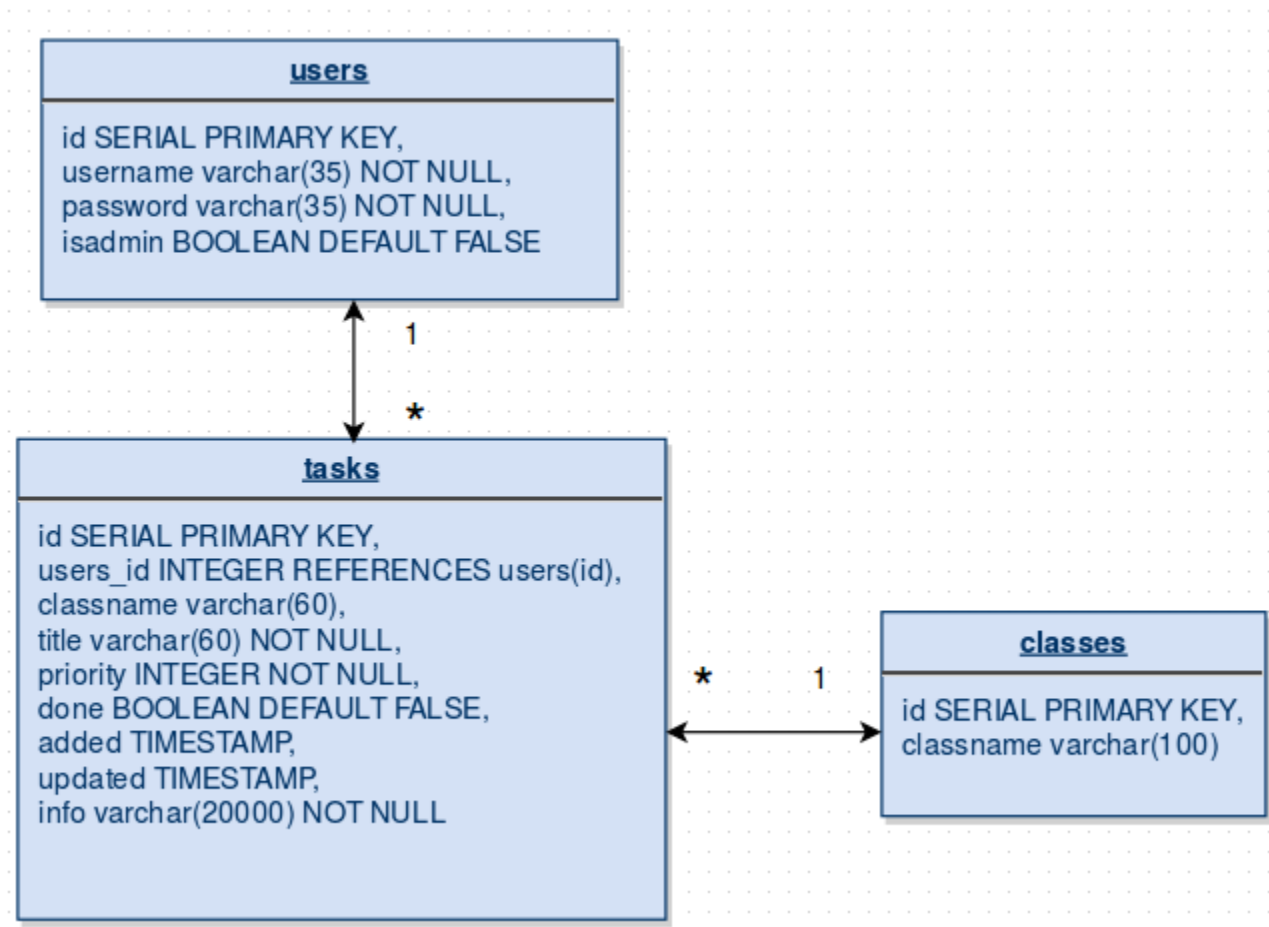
users

id SERIAL PRIMARY KEY,
username varchar(35) NOT NULL,
password varchar(35) NOT NULL,
isadmin BOOLEAN DEFAULT FALSE

1

*

tasks

id SERIAL PRIMARY KEY,
users_id INTEGER REFERENCES users(id),
classname varchar(60),
title varchar(60) NOT NULL,
priority INTEGER NOT NULL,
done BOOLEAN DEFAULT FALSE,
added TIMESTAMP,
updated TIMESTAMP,
info varchar(20000) NOT NULL

*

1

classes

id SERIAL PRIMARY KEY,
classname varchar(100)